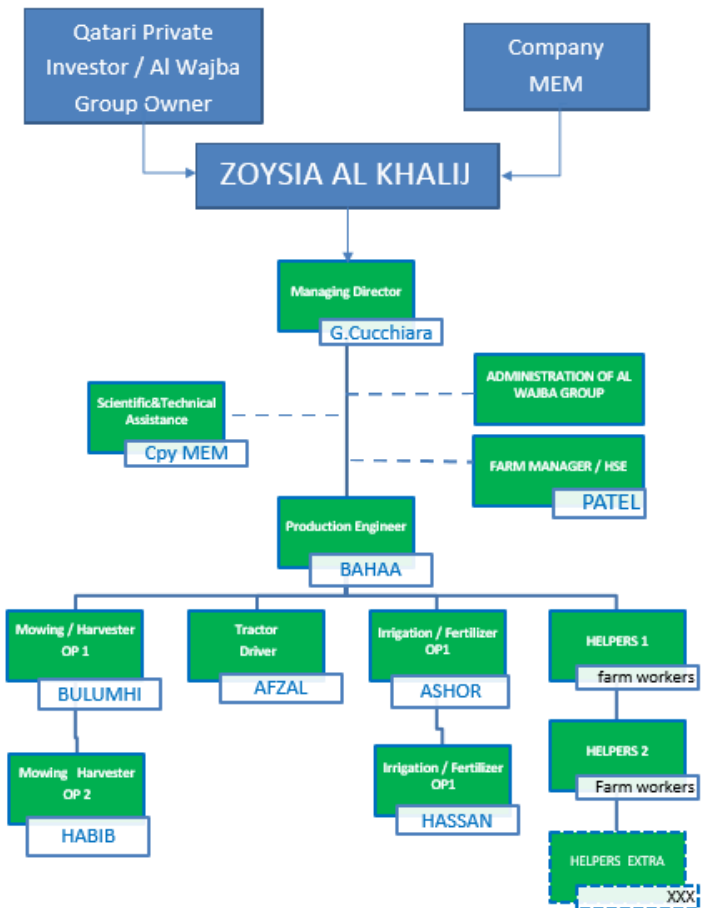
Qatari Private Investor / Al Wajba Group Owner

Company MEM

ZOYSIA AL KHALIJ

Managing Director
G.Cucchiara

Scientific&Technical Assistance
Cpy MEM

ADMINISTRATION OF AL WAJBA GROUP

FARM MANAGER / HSE
PATEL

Production Engineer
BAHAA

Mowing / Harvester OP 1
BULUMHI

Tractor Driver
AFZAL

Irrigation / Fertilizer OP1
ASHOR

HELPERS 1
farm workers

Mowing Harvester OP 2
HABIB

Irrigation / Fertilizer OP1
HASSAN

HELPERS 2
Farm workers

HELPERS EXTRA
XXX